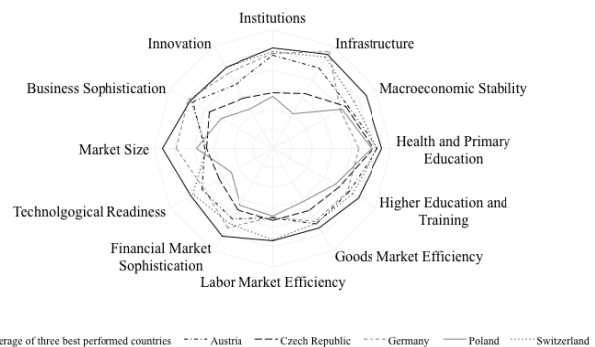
Institutions

Innovation

Infrastructure

Business Sophistication

Macroeconomic Stability

Market Size

Health and Primary Education

Technolgogical Readiness

Higher Education and Training

Financial Market Sophistication

Goods Market Efficiency

Labor Market Efficiency

erage of three best performed countries Austria Czech Republic Germany Poland Switzerland